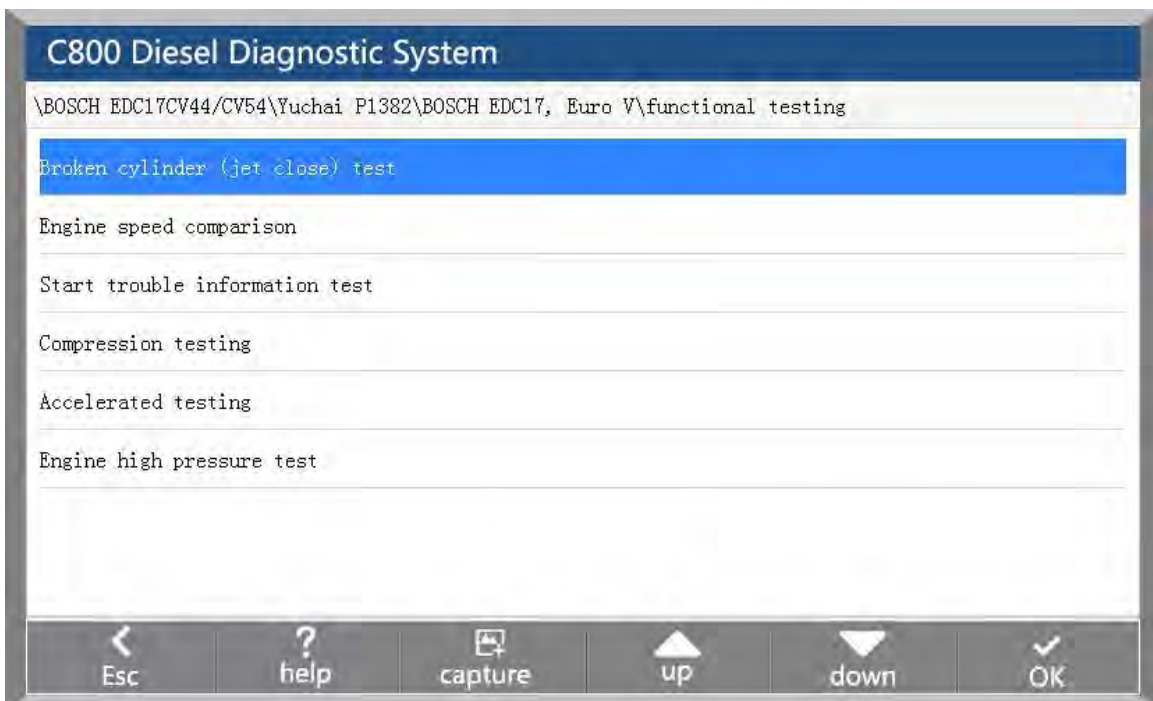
C800 Diesel Diagnostic System

\BOSCH EDC17CV44/CV54\Yuchai P1382\BOSCH EDC17, Euro V\functional testing

Broken cylinder (jet close) test

Engine speed comparison

Start trouble information test

Compression testing

Accelerated testing

Engine high pressure test

Esc
?
help
capture
up
down
OK